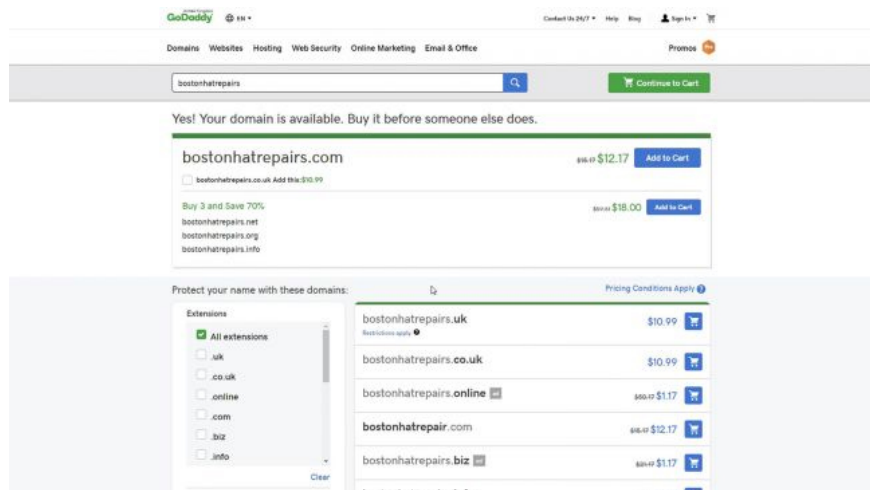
United Kingdom
GoDaddy EN

Contact Us 24/7 Help Blog Sign In

Domains Websites Hosting Web Security Online Marketing Email & Office Promos

bostonhatrepairs

Continue to Cart

Yes! Your domain is available. Buy it before someone else does.

bostonhatrepairs.com

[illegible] $12.17 Add to Cart

bostonhatrepairs.co.uk Add this $10.99

Buy 3 and Save 70%
bostonhatrepairs.net
bostonhatrepairs.org
bostonhatrepairs.info

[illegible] $18.00 Add to Cart

Protect your name with these domains:

Pricing Conditions Apply

Extensions
All extensions
.uk
.co.uk
.online
.com
.biz
.info

Clear

bostonhatrepairs.uk
Restrictions apply
$10.99

bostonhatrepairs.co.uk
$10.99

bostonhatrepairs.online
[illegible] $1.17

bostonhatrepair.com
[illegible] $12.17

bostonhatrepairs.biz
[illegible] $1.17